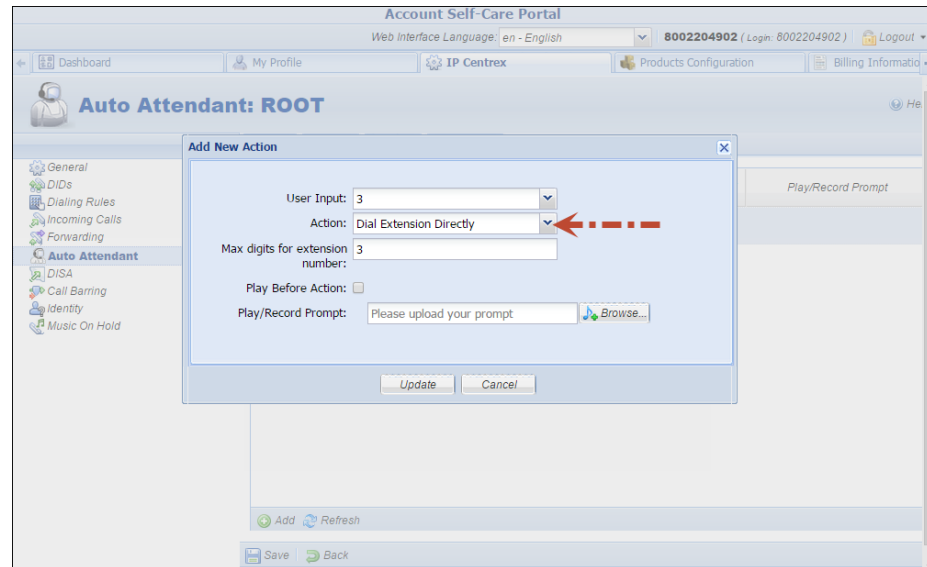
Account Self-Care Portal

Web Interface Language: en - English

8002204902 ( Login: 8002204902 ) Logout

Dashboard | My Profile | IP Centrex | Products Configuration | Billing Informatio

Auto Attendant: ROOT

He

General
DIDs
Dialing Rules
Incoming Calls
Forwarding
Auto Attendant
DISA
Call Barring
Identity
Music On Hold

Play/Record Prompt

Add New Action

User Input: 3

Action: Dial Extension Directly

Max digits for extension number: 3

Play Before Action:

Play/Record Prompt: Please upload your prompt Browse...

Update Cancel

Add Refresh

Save Back